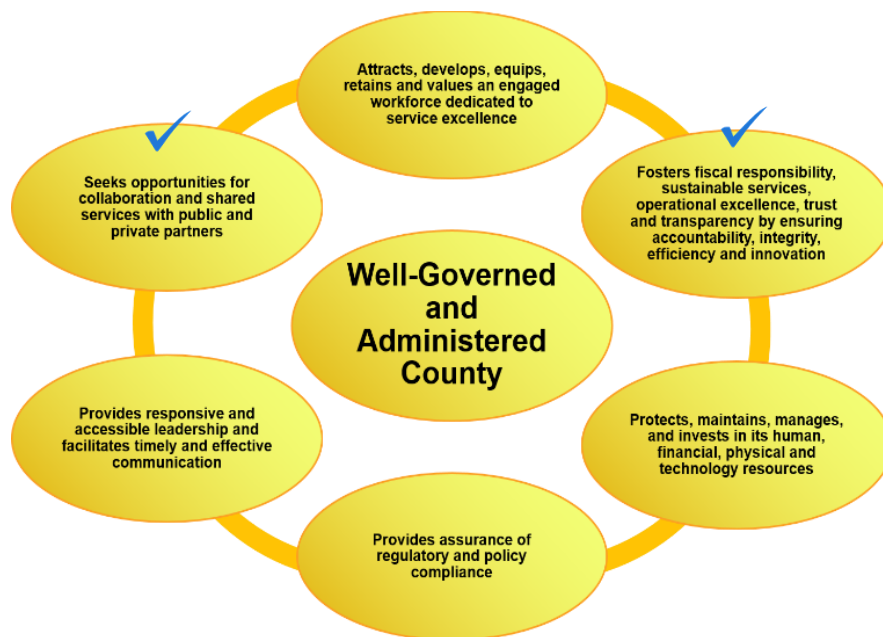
Attracts, develops, equips, retains and values an engaged workforce dedicated to service excellence

Fosters fiscal responsibility, sustainable services, operational excellence, trust and transparency by ensuring accountability, integrity, efficiency and innovation

Protects, maintains, manages, and invests in its human, financial, physical and technology resources

Provides assurance of regulatory and policy compliance

Provides responsive and accessible leadership and facilitates timely and effective communication

Seeks opportunities for collaboration and shared services with public and private partners

Well-Governed and Administered County